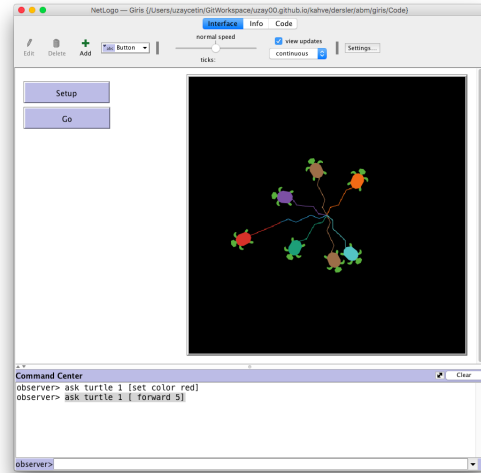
NetLogo — Giris {/Users/uzaycetin/GitWorkspace/uzay00.github.io/kahve/dersler/abm/giris/Code}

Interface Info Code

Edit Delete Add Button

normal speed

ticks:

view updates

continuous

Settings...

Setup

Go

Command Center

Clear

observer> ask turtle 1 [set color red]
observer> ask turtle 1 [ forward 5]

observer>